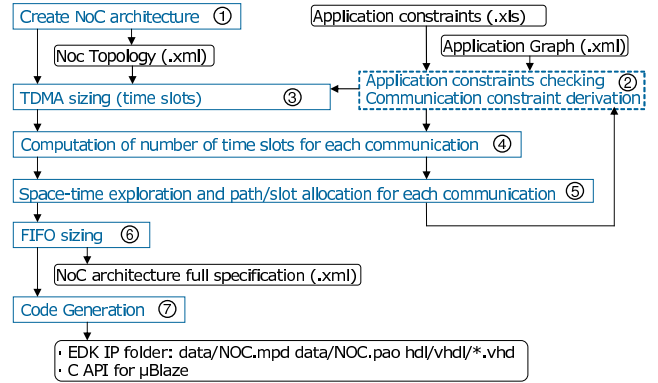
Create NoC architecture ①

Application constraints (.xls)

Noc Topology (.xml)

Application Graph (.xml)

Application constraints checking
Communication constraint derivation ②

TDMA sizing (time slots) ③

Computation of number of time slots for each communication ④

Space-time exploration and path/slot allocation for each communication ⑤

FIFO sizing ⑥

NoC architecture full specification (.xml)

Code Generation ⑦

• EDK IP folder: data/NOC.mpd data/NOC.pao hdl/vhdl/*.vhd
• C API for µBlaze